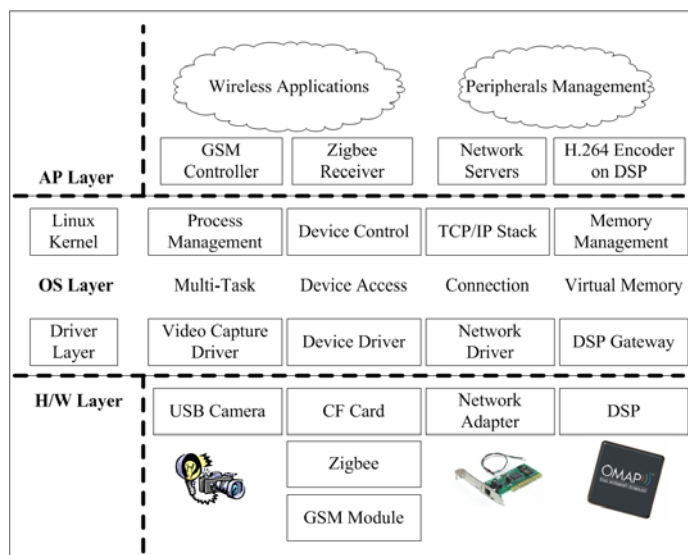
Wireless Applications

Peripherals Management

AP Layer

GSM Controller

Zigbee Receiver

Network Servers

H.264 Encoder on DSP

Linux Kernel

Process Management

Device Control

TCP/IP Stack

Memory Management

OS Layer

Multi-Task

Device Access

Connection

Virtual Memory

Driver Layer

Video Capture Driver

Device Driver

Network Driver

DSP Gateway

H/W Layer

USB Camera

CF Card

Network Adapter

DSP

Zigbee

GSM Module

OMAP